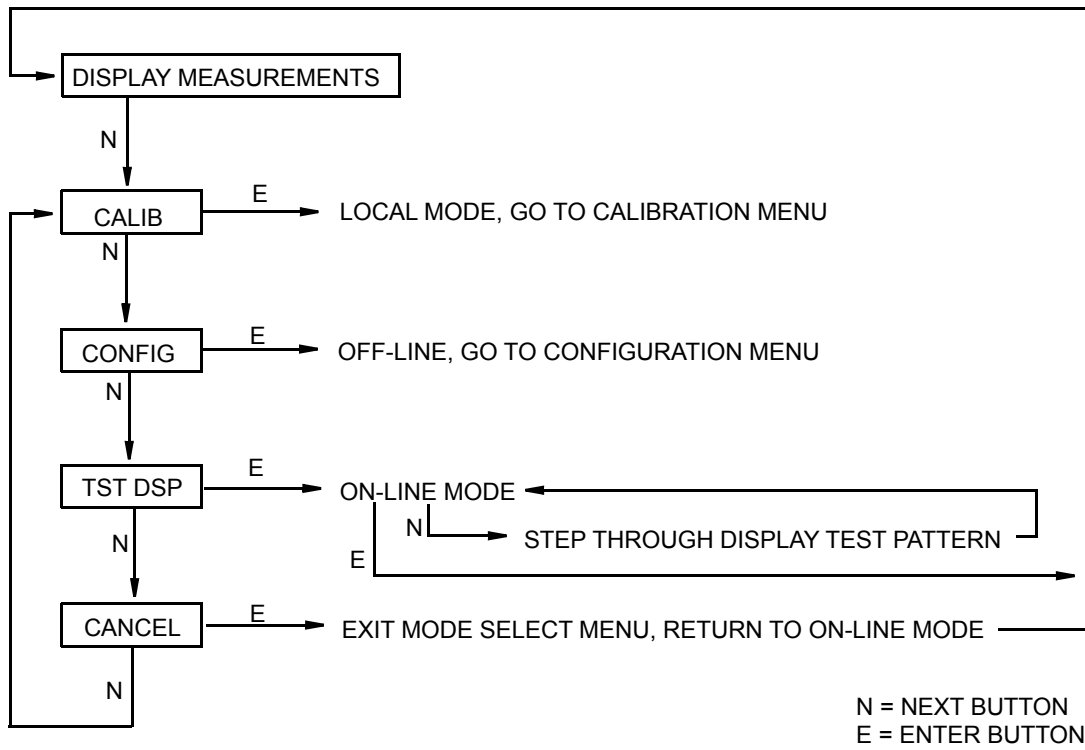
DISPLAY MEASUREMENTS

N

CALIB

E

LOCAL MODE, GO TO CALIBRATION MENU

N

CONFIG

E

OFF-LINE, GO TO CONFIGURATION MENU

N

TST DSP

E

ON-LINE MODE

N

STEP THROUGH DISPLAY TEST PATTERN

N

E

CANCEL

E

EXIT MODE SELECT MENU, RETURN TO ON-LINE MODE

N

N = NEXT BUTTON
E = ENTER BUTTON